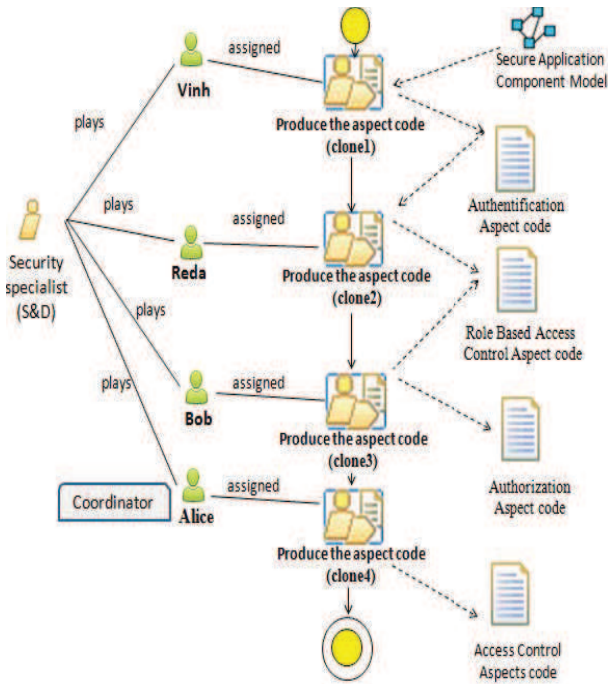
Secure Application Component Model

assigned

Vinh

Produce the aspect code (clone1)

plays

Authentification Aspect code

plays

assigned

Reda

Produce the aspect code (clone2)

Security specialist (S&D)

plays

Role Based Access Control Aspect code

plays

assigned

Bob

Produce the aspect code (clone3)

Authorization Aspect code

Coordinator

assigned

Alice

Produce the aspect code (clone4)

Access Control Aspects code